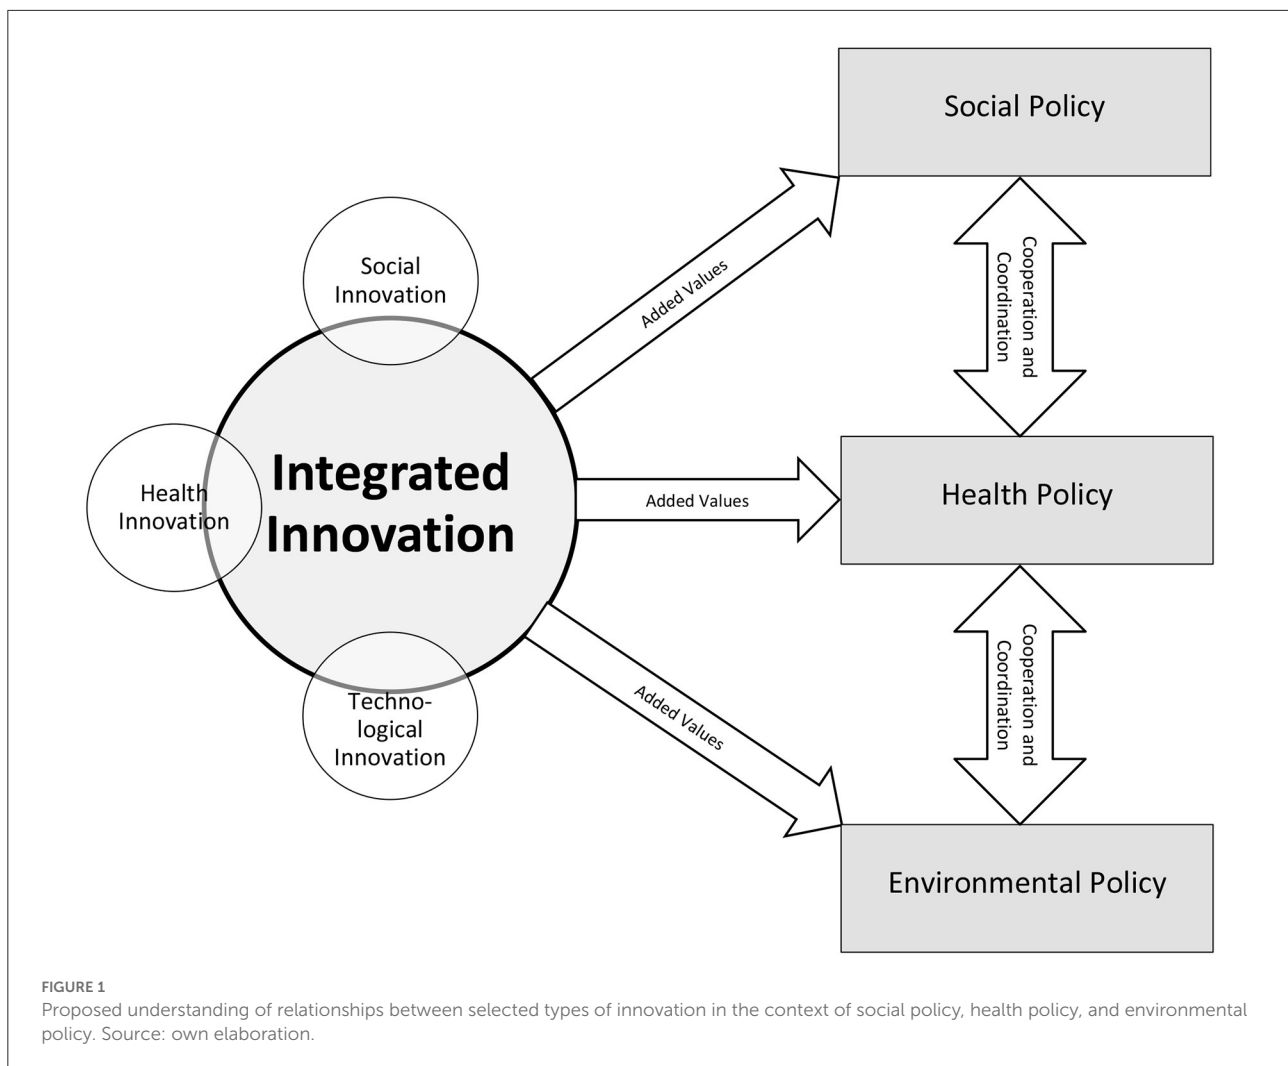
Social Innovation

Health Innovation

Integrated Innovation

Techno-logical Innovation

Added Values

Added Values

Added Values

Social Policy

Cooperation and Coordination

Health Policy

Cooperation and Coordination

Environmental Policy

FIGURE 1
Proposed understanding of relationships between selected types of innovation in the context of social policy, health policy, and environmental policy. Source: own elaboration.